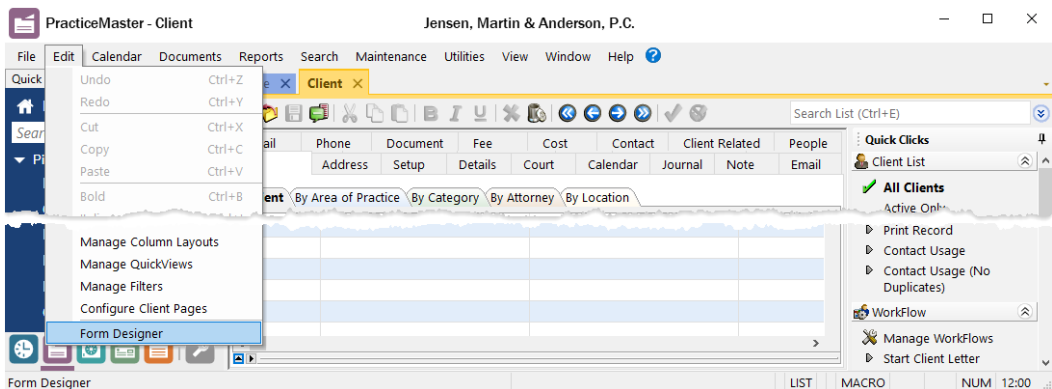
PracticeMaster - Client
Jensen, Martin & Anderson, P.C.

File Edit Calendar Documents Reports Search Maintenance Utilities View Window Help

Quick
Undo Ctrl+Z
Redo Ctrl+Y
Cut Ctrl+X
Copy Ctrl+C
Paste Ctrl+V
Bold Ctrl+B
Manage Column Layouts
Manage QuickViews
Manage Filters
Configure Client Pages
Form Designer

Sear
Pi

e
Client

Search List (Ctrl+E)

ail | Phone | Document | Fee | Cost | Contact | Client Related | People
Address | Setup | Details | Court | Calendar | Journal | Note | Email

ent | By Area of Practice | By Category | By Attorney | By Location

Quick Clicks
Client List
All Clients
Active Onl
Print Record
Contact Usage
Contact Usage (No Duplicates)
WorkFlow
Manage WorkFlows
Start Client Letter

Form Designer
LIST | MACRO | NUM | 12:00